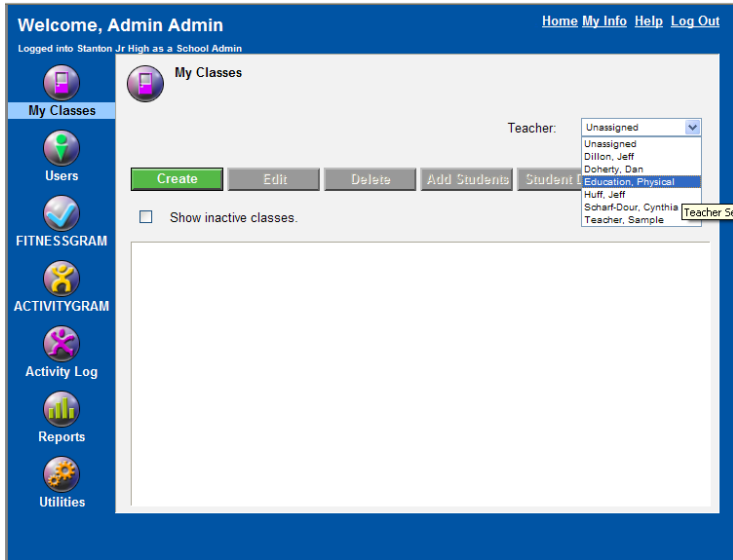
Welcome, Admin Admin

Logged into Stanton Jr High as a School Admin

Home My Info Help Log Out

My Classes

Users

FITNESSGRAM

ACTIVITYGRAM

Activity Log

Reports

Utilities

My Classes

Teacher: Unassigned

Unassigned
Dillon, Jeff
Doherty, Dan
Education, Physical
Huff, Jeff
Scharf-Dour, Cynthia
Teacher, Sample

Teacher Se

Create Edit Delete Add Students Student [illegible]

Show inactive classes.